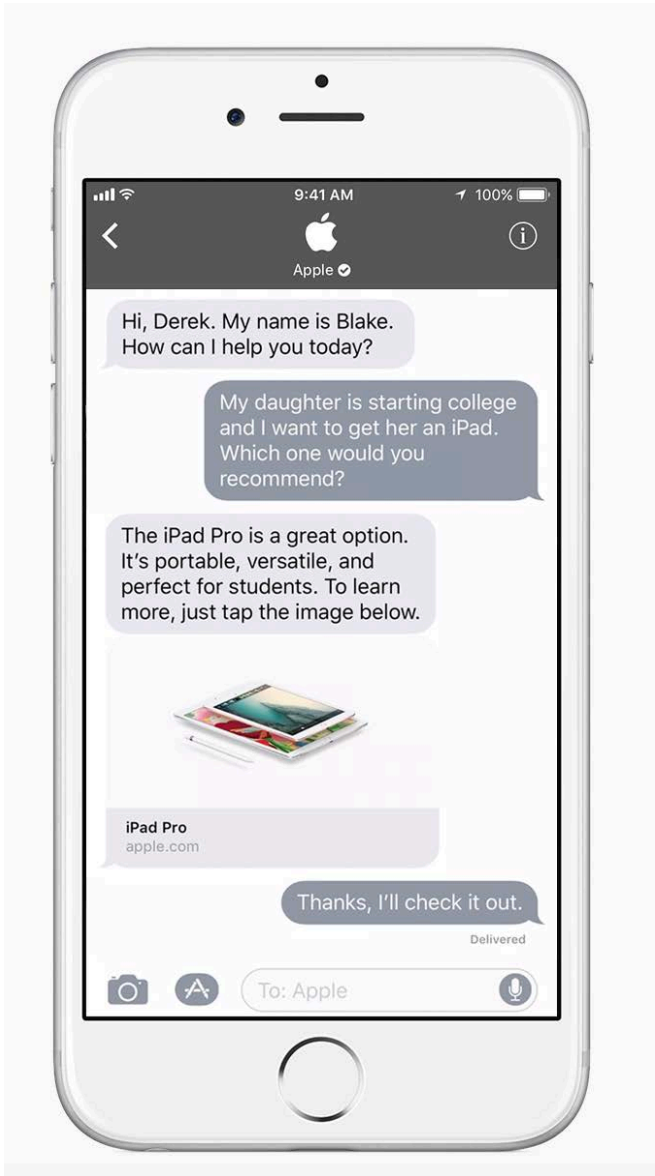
9:41 AM
100%

Apple

Hi, Derek. My name is Blake. How can I help you today?

My daughter is starting college and I want to get her an iPad. Which one would you recommend?

The iPad Pro is a great option. It's portable, versatile, and perfect for students. To learn more, just tap the image below.

iPad Pro
apple.com

Thanks, I'll check it out.

Delivered

To: Apple